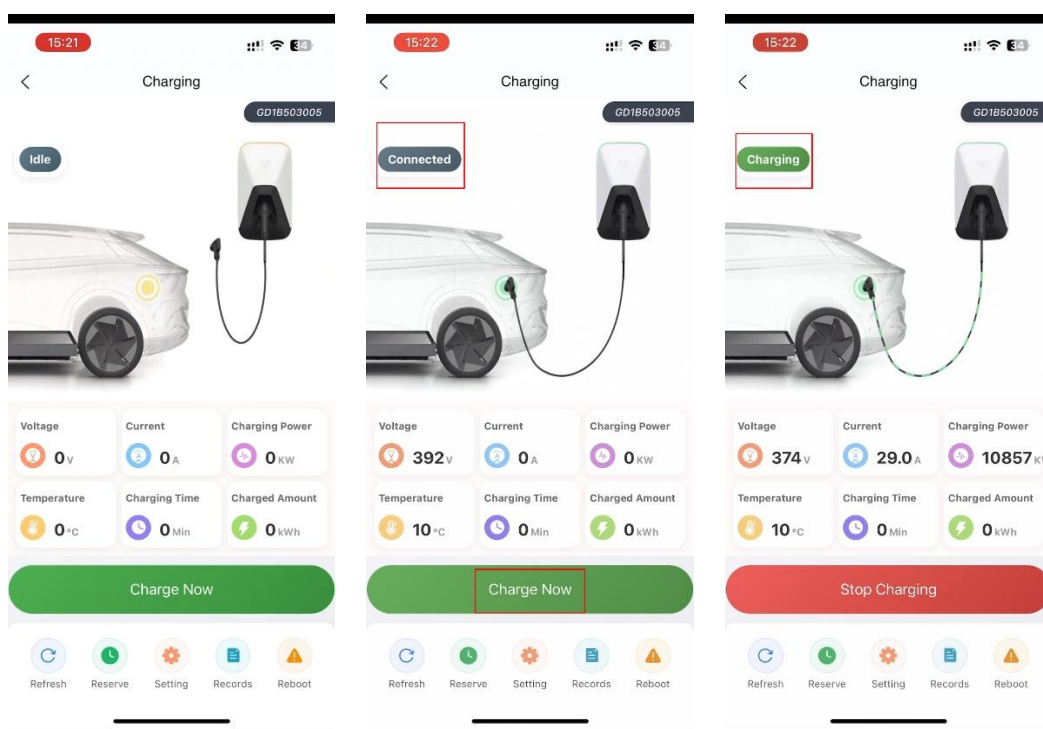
15:21

34

Charging

GD1B503005

Idle

Voltage
0 V

Current
0 A

Charging Power
0 KW

Temperature
0 °C

Charging Time
0 Min

Charged Amount
0 kWh

Charge Now

Refresh
Reserve
Setting
Records
Reboot

15:22

34

Charging

GD1B503005

Connected

Voltage
392 V

Current
0 A

Charging Power
0 KW

Temperature
10 °C

Charging Time
0 Min

Charged Amount
0 kWh

Charge Now

Refresh
Reserve
Setting
Records
Reboot

15:22

34

Charging

GD1B503005

Charging

Voltage
374 V

Current
29.0 A

Charging Power
10857 K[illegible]

Temperature
10 °C

Charging Time
0 Min

Charged Amount
0 kWh

Stop Charging

Refresh
Reserve
Setting
Records
Reboot